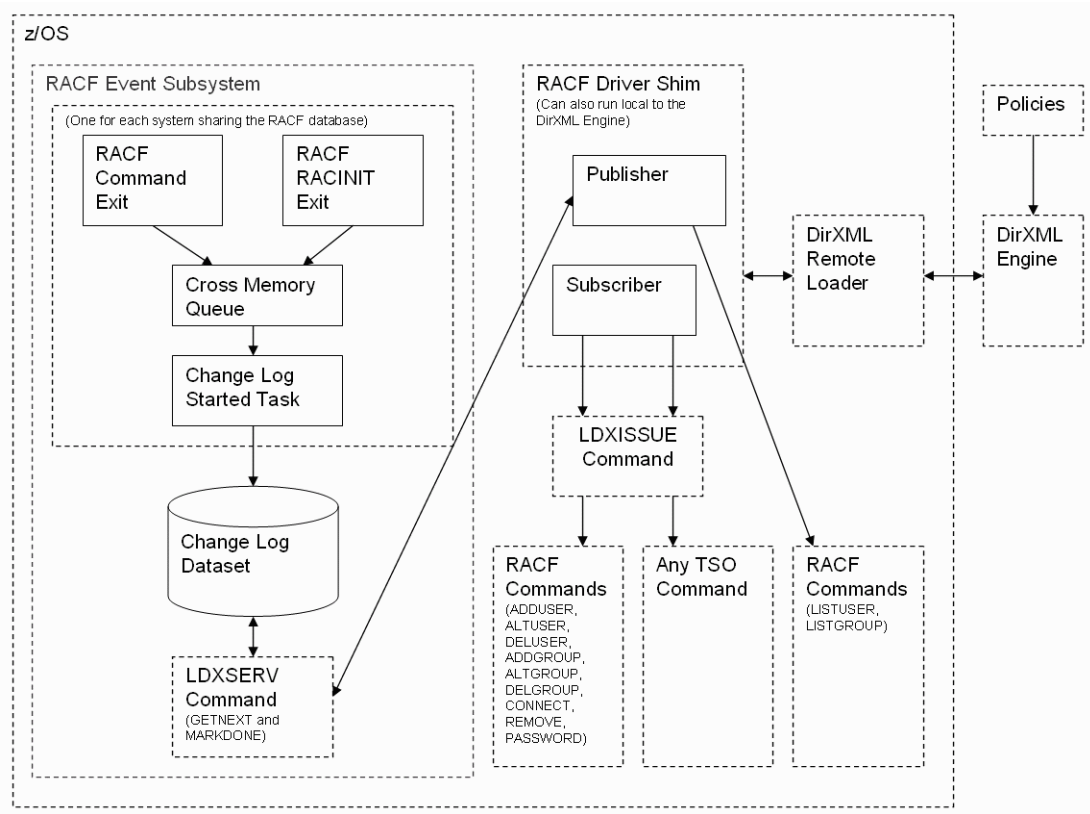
z/OS

RACF Event Subsystem

(One for each system sharing the RACF database)

RACF Command Exit

RACF RACINIT Exit

Cross Memory Queue

Change Log Started Task

Change Log Dataset

LDXSERV Command (GETNEXT and MARKDONE)

RACF Driver Shim (Can also run local to the DirXML Engine)

Publisher

Subscriber

LDXISSUE Command

RACF Commands (ADDUSER, ALTUSER, DELUSER, ADDGROUP, ALTGROUP, DELGROUP, CONNECT, REMOVE, PASSWORD)

Any TSO Command

RACF Commands (LISTUSER, LISTGROUP)

DirXML Remote Loader

Policies

DirXML Engine